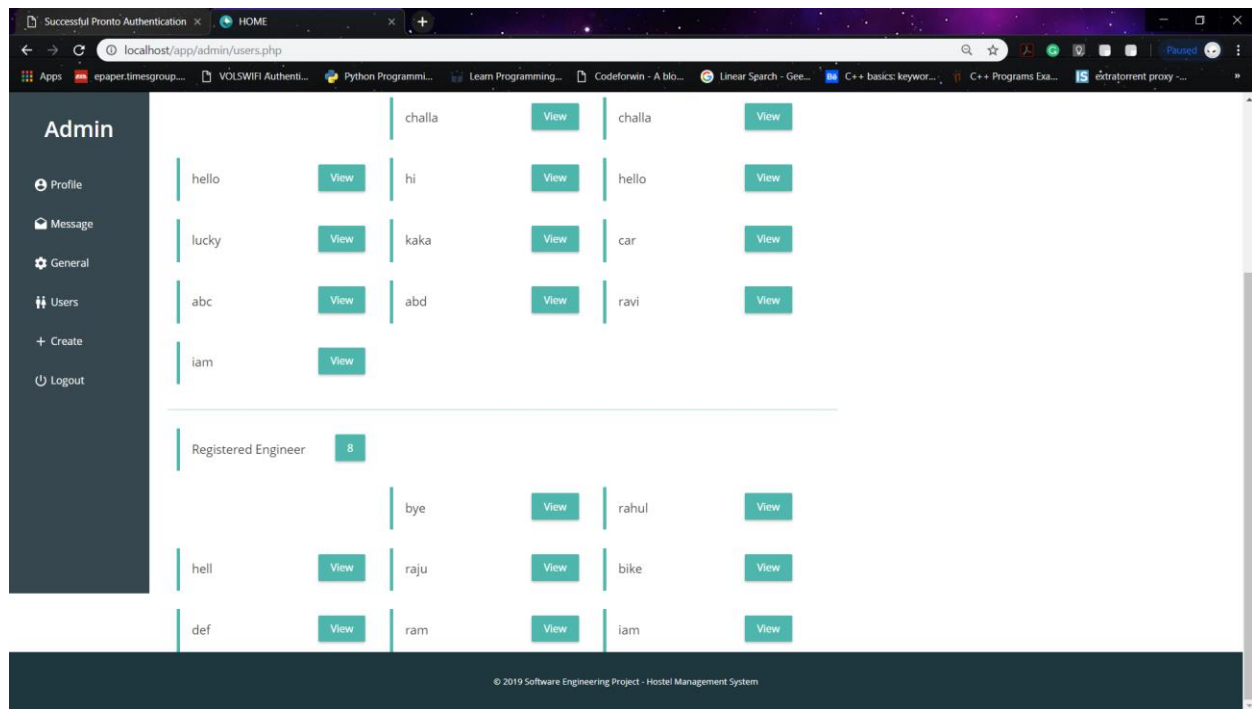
Successful Pronto Authentication ×
HOME ×
localhost/app/admin/users.php
Paused
Apps epaper.timesgroup... VOLSWIFI Authenti... Python Programmi... Learn Programming... Codeforwin - A blo... Linear Search - Gee... C++ basics: keywor... C++ Programs Exa... extratorrent proxy -...

Admin

Profile
Message
General
Users
+ Create
Logout

| | | challa | View | challa | View |
|---|---|---|---|---|---|
| hello | View | hi | View | hello | View |
| lucky | View | kaka | View | car | View |
| abc | View | abd | View | ravi | View |
| iam | View | | | | |

Registered Engineer 8

| | | bye | View | rahul | View |
|---|---|---|---|---|---|
| hell | View | raju | View | bike | View |
| def | View | ram | View | iam | View |

© 2019 Software Engineering Project - Hostel Management System